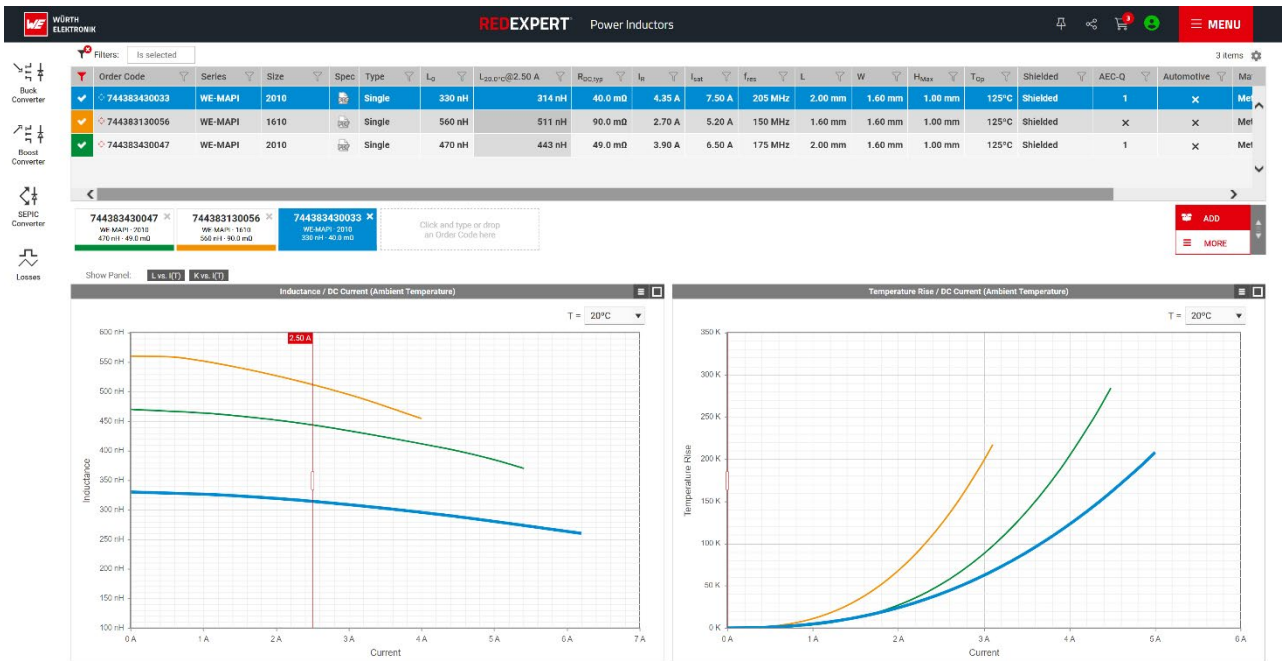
WÜRTH ELEKTRONIK

REDEXPERT Power Inductors

3

MENU

Filters: Is selected

3 items

Buck Converter

Boost Converter

SEPIC Converter

Losses

| | Order Code | Series | Size | Spec | Type | $L_0$ | $L_{20.0°C}$@2.50 A | $R_{DC,typ}$ | $I_R$ | $I_{sat}$ | $f_{res}$ | L | W | $H_{Max}$ | $T_{Op}$ | Shielded | AEC-Q | Automotive | Ma |
|---|---|---|---|---|---|---|---|---|---|---|---|---|---|---|---|---|---|---|---|
| ✔ | 744383430033 | WE-MAPI | 2010 | | Single | 330 nH | 314 nH | 40.0 mΩ | 4.35 A | 7.50 A | 205 MHz | 2.00 mm | 1.60 mm | 1.00 mm | 125°C | Shielded | 1 | × | Met |
| ✔ | 744383130056 | WE-MAPI | 1610 | | Single | 560 nH | 511 nH | 90.0 mΩ | 2.70 A | 5.20 A | 150 MHz | 1.60 mm | 1.60 mm | 1.00 mm | 125°C | Shielded | × | × | Met |
| ✔ | 744383430047 | WE-MAPI | 2010 | | Single | 470 nH | 443 nH | 49.0 mΩ | 3.90 A | 6.50 A | 175 MHz | 2.00 mm | 1.60 mm | 1.00 mm | 125°C | Shielded | 1 | × | Met |

744383430047 ×
WE-MAPI · 2010
470 nH · 49.0 mΩ

744383130056 ×
WE-MAPI · 1610
560 nH · 90.0 mΩ

744383430033 ×
WE-MAPI · 2010
330 nH · 40.0 mΩ

Click and type or drop an Order Code here

ADD

MORE

Show Panel: L vs. I(T) K vs. I(T)

Inductance / DC Current (Ambient Temperature)

T = 20°C

2.50 A

600 nH
550 nH
500 nH
450 nH
400 nH
350 nH
300 nH
250 nH
200 nH
150 nH
100 nH

Inductance

0 A 1 A 2 A 3 A 4 A 5 A 6 A 7 A

Current

Temperature Rise / DC Current (Ambient Temperature)

T = 20°C

350 K
300 K
250 K
200 K
150 K
100 K
50 K
0 K

Temperature Rise

0 A 1 A 2 A 3 A 4 A 5 A 6 A

Current